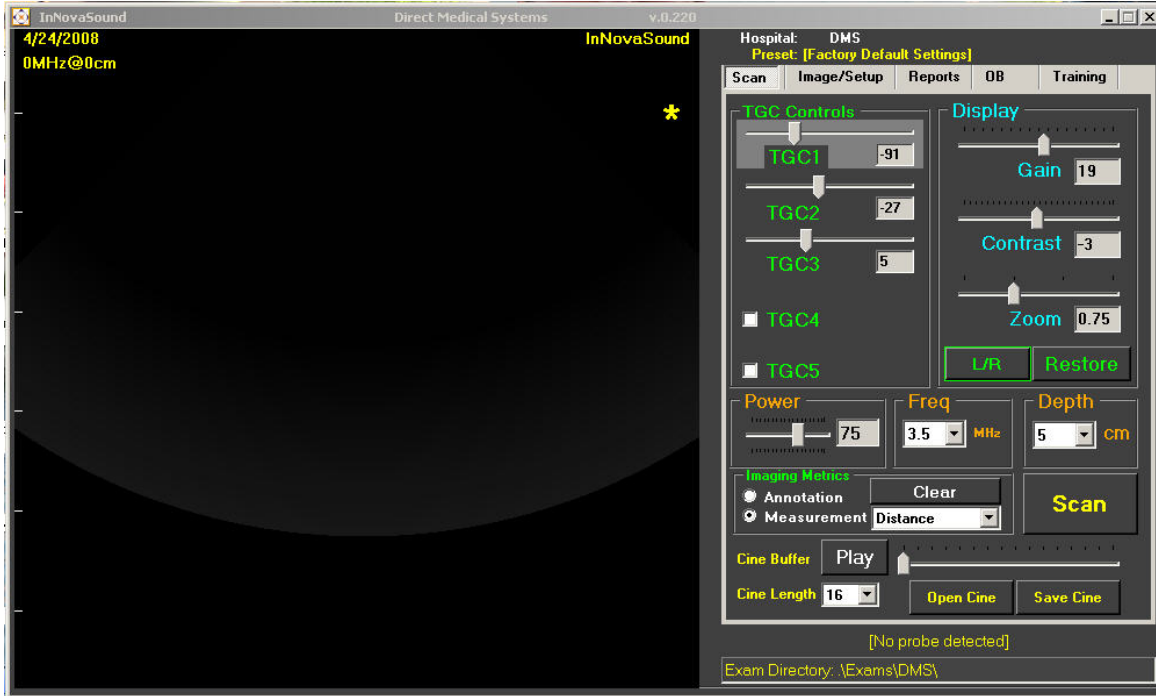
InNovaSound Direct Medical Systems v.0.220

4/24/2008
0MHz@0cm
InNovaSound
*

Hospital: DMS
Preset: [Factory Default Settings]

Scan | Image/Setup | Reports | OB | Training

TGC Controls
TGC1 -91
TGC2 -27
TGC3 5
TGC4
TGC5

Display
Gain 19
Contrast -3
Zoom 0.75
L/R
Restore

Power 75
Freq 3.5 MHz
Depth 5 cm

Imaging Metrics
Annotation
Measurement
Clear
Distance
Scan

Cine Buffer
Play
Cine Length 16
Open Cine
Save Cine

[No probe detected]
Exam Directory: .\Exams\DMS\